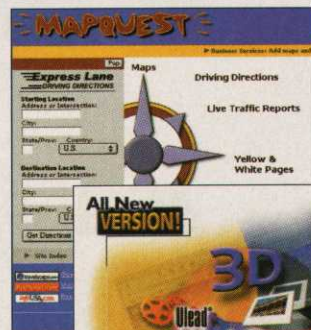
MAPQUEST

▶ Business Services: Add maps and

Express Lane
DRIVING DIRECTIONS

Starting Location
Address or Intersection:

City:

State/Prov: Country:
U.S.

Destination Location
Address or Intersection:

City:

State/Prov: C

Get Directions

▶ Site Index

Maps

Driving Directions

Live Traffic Reports

Yellow & White Pages

All New VERSION!

3D

Ulead